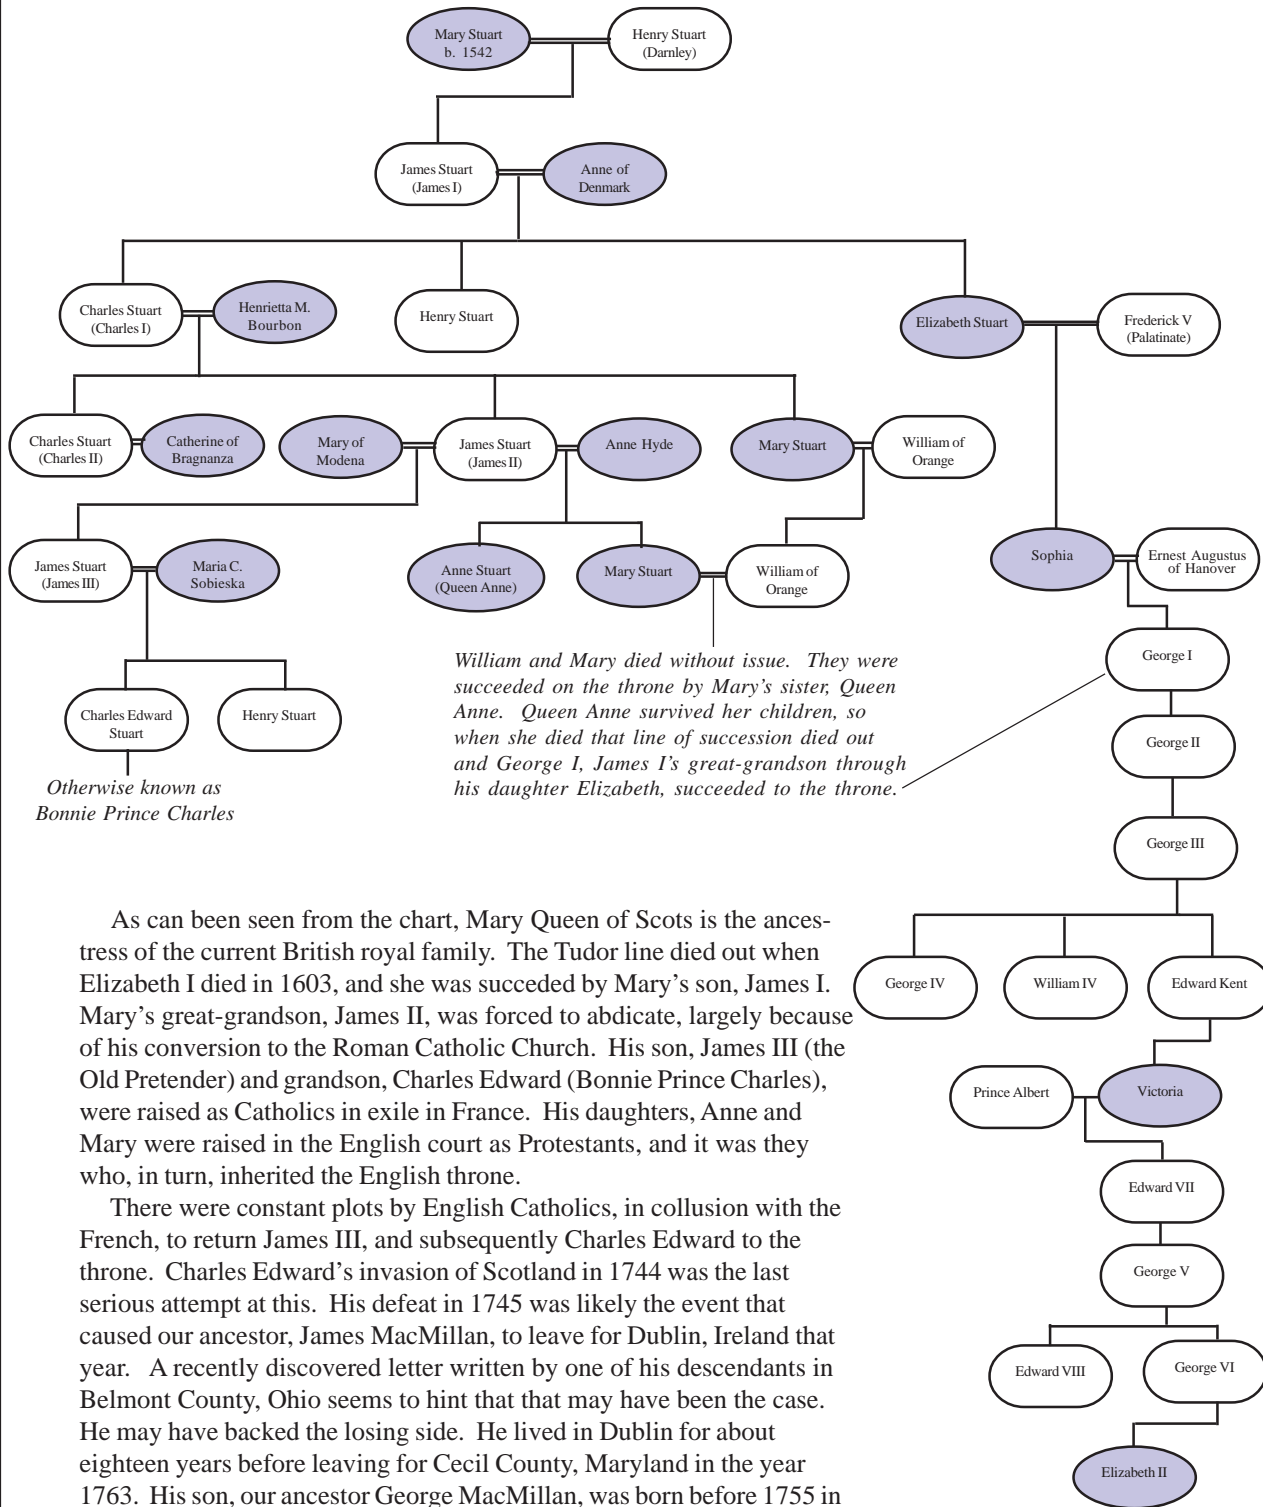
Mary Stuart b. 1542

Henry Stuart (Darnley)

James Stuart (James I)

Anne of Denmark

Charles Stuart (Charles I)

Henrietta M. Bourbon

Henry Stuart

Elizabeth Stuart

Frederick V (Palatinate)

Charles Stuart (Charles II)

Catherine of Bragnanza

Mary of Modena

James Stuart (James II)

Anne Hyde

Mary Stuart

William of Orange

James Stuart (James III)

Maria C. Sobieska

Anne Stuart (Queen Anne)

Mary Stuart

William of Orange

Sophia

Ernest Augustus of Hanover

Charles Edward Stuart

Henry Stuart

*Otherwise known as Bonnie Prince Charles*

*William and Mary died without issue. They were succeeded on the throne by Mary's sister, Queen Anne. Queen Anne survived her children, so when she died that line of succession died out and George I, James I's great-grandson through his daughter Elizabeth, succeeded to the throne.*

George I

George II

George III

George IV

William IV

Edward Kent

Prince Albert

Victoria

Edward VII

George V

Edward VIII

George VI

Elizabeth II

As can been seen from the chart, Mary Queen of Scots is the ancestress of the current British royal family. The Tudor line died out when Elizabeth I died in 1603, and she was succeded by Mary's son, James I. Mary's great-grandson, James II, was forced to abdicate, largely because of his conversion to the Roman Catholic Church. His son, James III (the Old Pretender) and grandson, Charles Edward (Bonnie Prince Charles), were raised as Catholics in exile in France. His daughters, Anne and Mary were raised in the English court as Protestants, and it was they who, in turn, inherited the English throne.

There were constant plots by English Catholics, in collusion with the French, to return James III, and subsequently Charles Edward to the throne. Charles Edward's invasion of Scotland in 1744 was the last serious attempt at this. His defeat in 1745 was likely the event that caused our ancestor, James MacMillan, to leave for Dublin, Ireland that year. A recently discovered letter written by one of his descendants in Belmont County, Ohio seems to hint that that may have been the case. He may have backed the losing side. He lived in Dublin for about eighteen years before leaving for Cecil County, Maryland in the year 1763. His son, our ancestor George MacMillan, was born before 1755 in